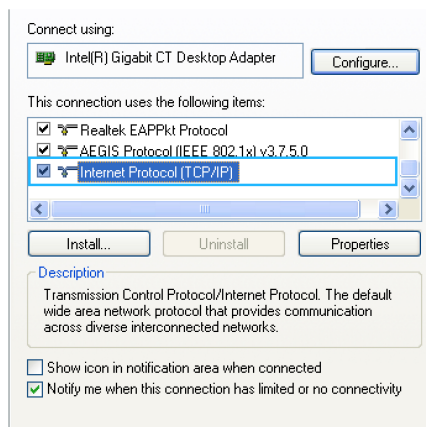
Connect using:

Intel(R) Gigabit CT Desktop Adapter

Configure...

This connection uses the following items:

Realtek EAPPkt Protocol
AEGIS Protocol (IEEE 802.1x) v3.7.5.0
Internet Protocol (TCP/IP)

Install...
Uninstall
Properties

Description

Transmission Control Protocol/Internet Protocol. The default wide area network protocol that provides communication across diverse interconnected networks.

Show icon in notification area when connected
Notify me when this connection has limited or no connectivity